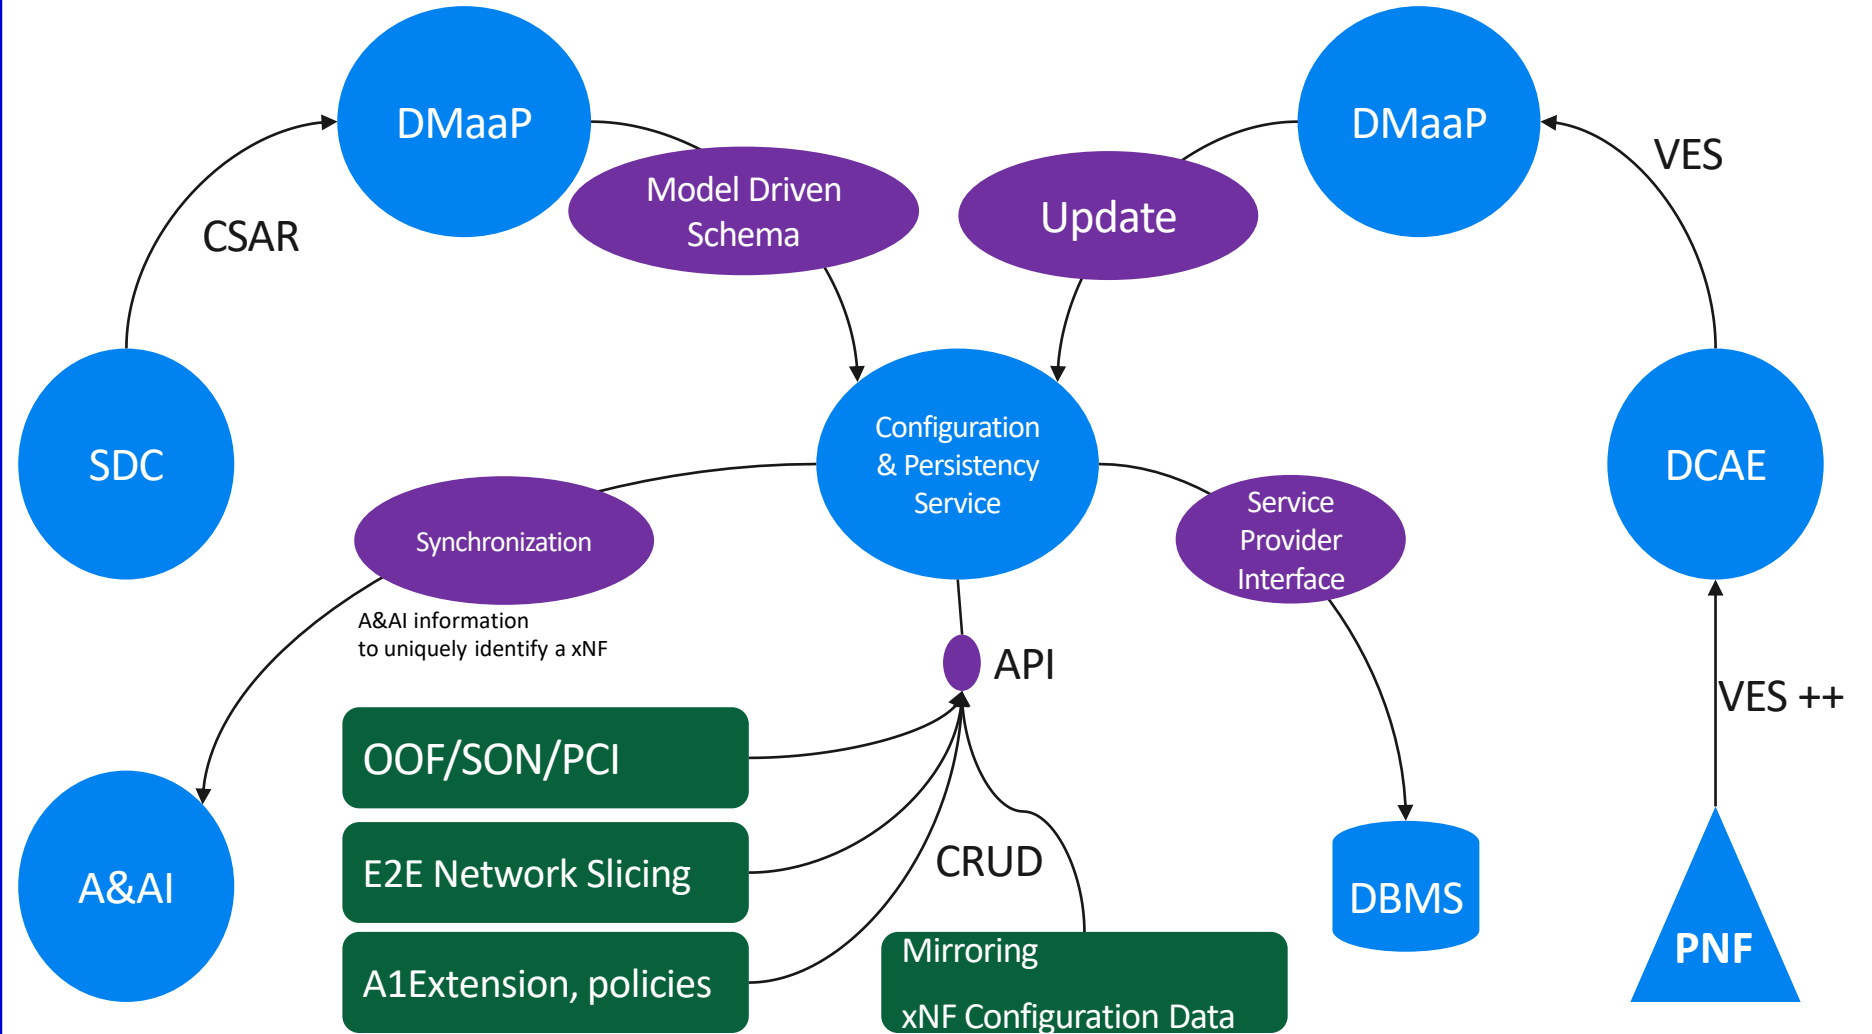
DMaaP

DMaaP

VES

CSAR

Model Driven Schema

Update

SDC

Configuration & Persistency Service

DCAE

Synchronization

Service Provider Interface

A&AI information to uniquely identify a xNF

API

VES ++

OOF/SON/PCI

E2E Network Slicing

CRUD

DBMS

A&AI

A1Extension, policies

Mirroring

xNF Configuration Data

PNF